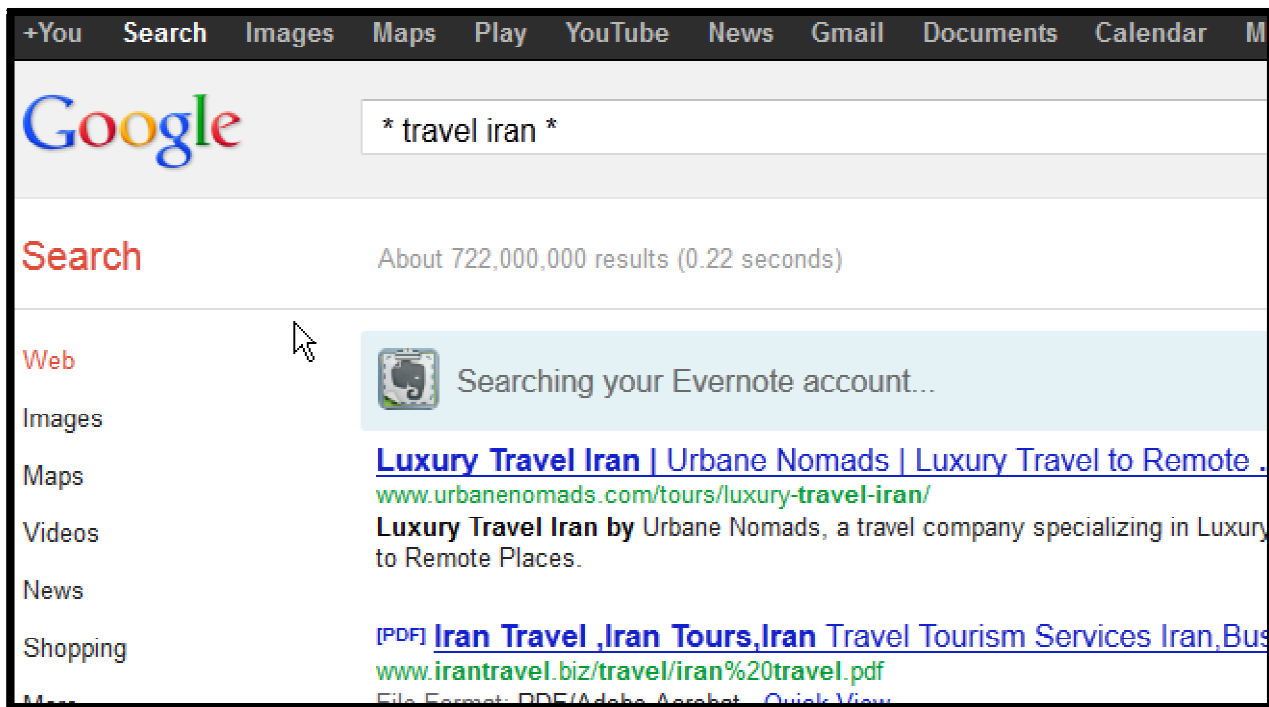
+You Search Images Maps Play YouTube News Gmail Documents Calendar M

Google

* travel iran *

Search

About 722,000,000 results (0.22 seconds)

Web
Images
Maps
Videos
News
Shopping
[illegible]

Searching your Evernote account...

Luxury Travel Iran | Urbane Nomads | Luxury Travel to Remote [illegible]
www.urbanenomads.com/tours/luxury-travel-iran/
Luxury Travel Iran by Urbane Nomads, a travel company specializing in Luxury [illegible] to Remote Places.

[PDF] Iran Travel ,Iran Tours,Iran Travel Tourism Services Iran,Bus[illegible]
www.irantravel.biz/travel/iran%20travel.pdf
File Format: PDF/Adobe Acrobat - Quick View